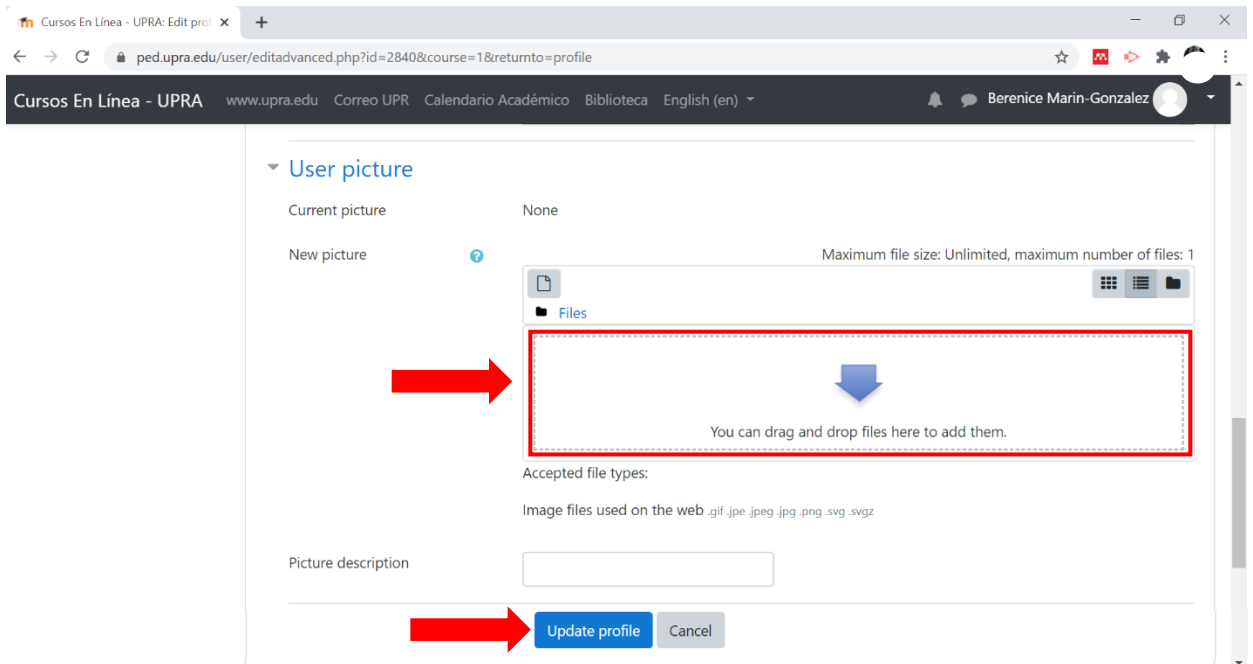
Cursos En Línea - UPRA: Edit prof ×
+
ped.upra.edu/user/editadvanced.php?id=2840&course=1&returnto=profile
Cursos En Línea - UPRA www.upra.edu Correo UPR Calendario Académico Biblioteca English (en)
Berenice Marin-Gonzalez

User picture

Current picture None

New picture Maximum file size: Unlimited, maximum number of files: 1

Files

You can drag and drop files here to add them.

Accepted file types:

Image files used on the web .gif .jpe .jpeg .jpg .png .svg .svgz

Picture description

Update profile Cancel